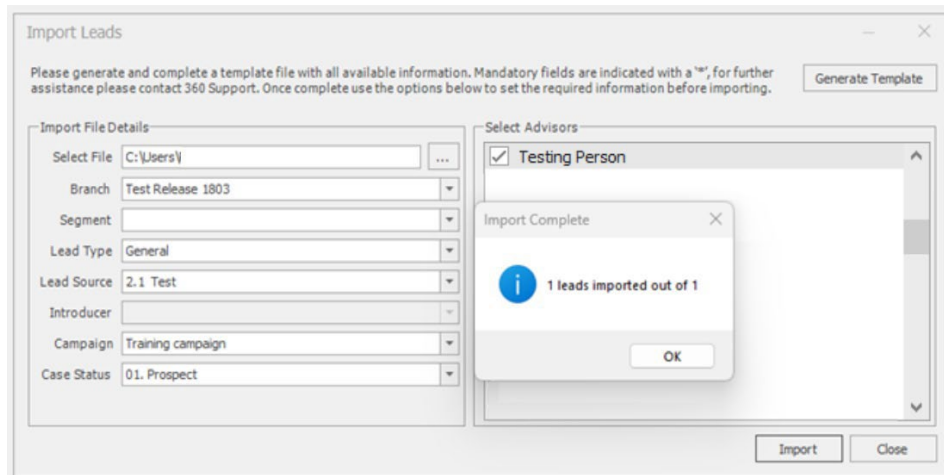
Import Leads

Please generate and complete a template file with all available information. Mandatory fields are indicated with a '*', for further assistance please contact 360 Support. Once complete use the options below to set the required information before importing.

Generate Template

Import File Details

Select File C:\Users\

...

Branch Test Release 1803

Segment

Lead Type General

Lead Source 2.1 Test

Introducer

Campaign Training campaign

Case Status 01. Prospect

Select Advisors

Testing Person

Import Complete

1 leads imported out of 1

OK

Import

Close